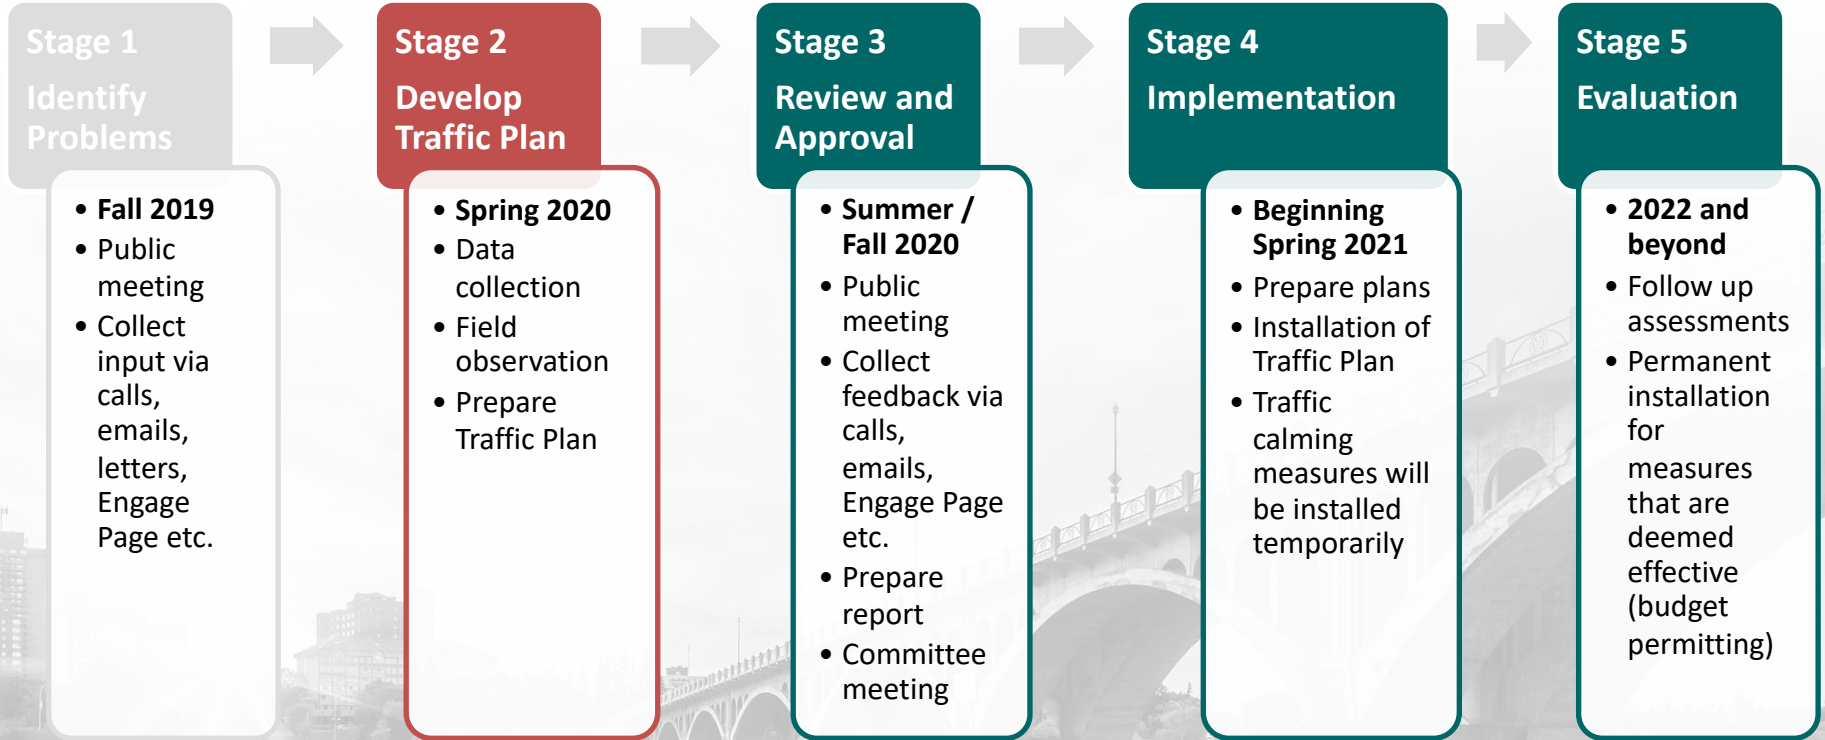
Stage 1
Identify Problems

- Fall 2019
- Public meeting
- Collect input via calls, emails, letters, Engage Page etc.

Stage 2
Develop Traffic Plan

- Spring 2020
- Data collection
- Field observation
- Prepare Traffic Plan

Stage 3
Review and Approval

- Summer / Fall 2020
- Public meeting
- Collect feedback via calls, emails, Engage Page etc.
- Prepare report
- Committee meeting

Stage 4
Implementation

- Beginning Spring 2021
- Prepare plans
- Installation of Traffic Plan
- Traffic calming measures will be installed temporarily

Stage 5
Evaluation

- 2022 and beyond
- Follow up assessments
- Permanent installation for measures that are deemed effective (budget permitting)